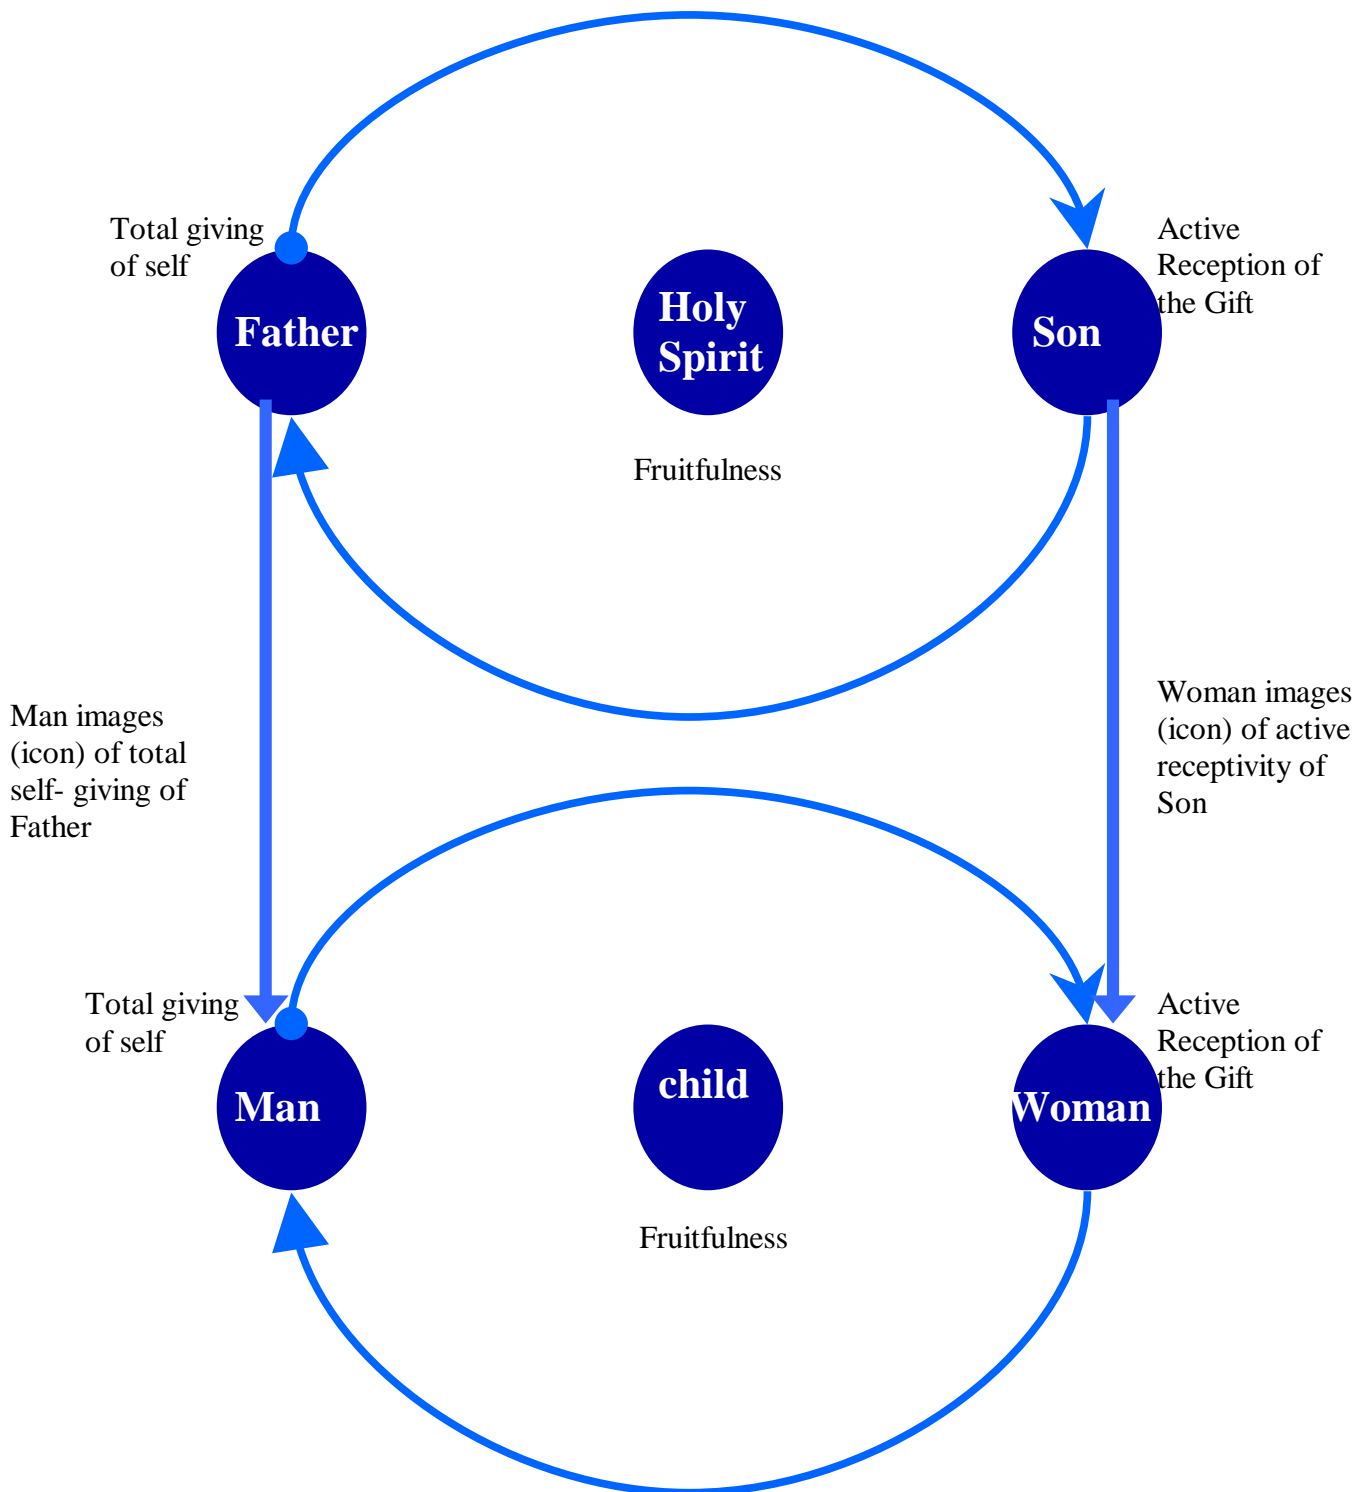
Total giving of self

Father

Holy Spirit

Son

Active Reception of the Gift

Fruitfulness

Man images (icon) of total self- giving of Father

Woman images (icon) of active receptivity of Son

Total giving of self

Man

child

Woman

Active Reception of the Gift

Fruitfulness